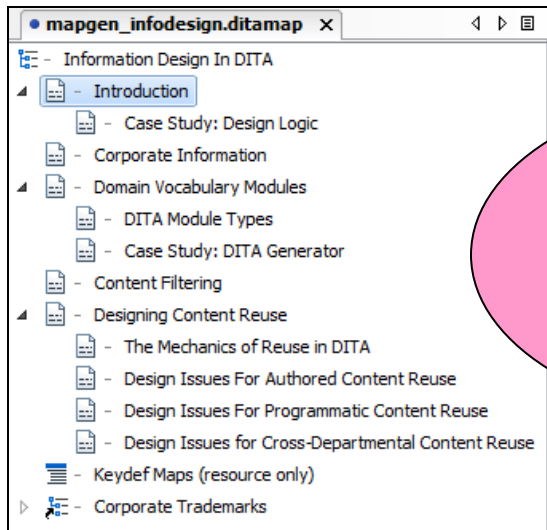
• mapgen_infodesign.ditamap ✕

- Information Design In DITA
- Introduction
- Case Study: Design Logic
- Corporate Information
- Domain Vocabulary Modules
- DITA Module Types
- Case Study: DITA Generator
- Content Filtering
- Designing Content Reuse
- The Mechanics of Reuse in DITA
- Design Issues For Authored Content Reuse
- Design Issues For Programmatic Content Reuse
- Design Issues for Cross-Departmental Content Reuse
- Keydef Maps (resource only)
- Corporate Trademarks